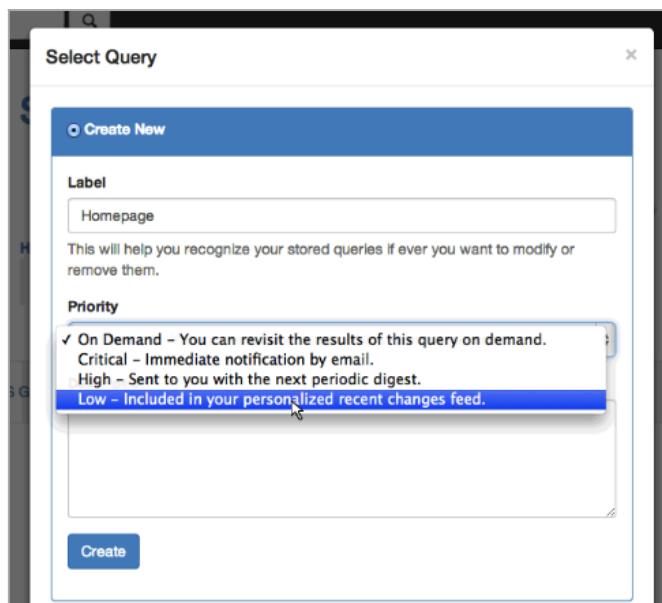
Select Query

×

Create New

Label

Homepage

This will help you recognize your stored queries if ever you want to modify or remove them.

Priority

✓ On Demand - You can revisit the results of this query on demand.
Critical - Immediate notification by email.
High - Sent to you with the next periodic digest.
Low - Included in your personalized recent changes feed.

Create